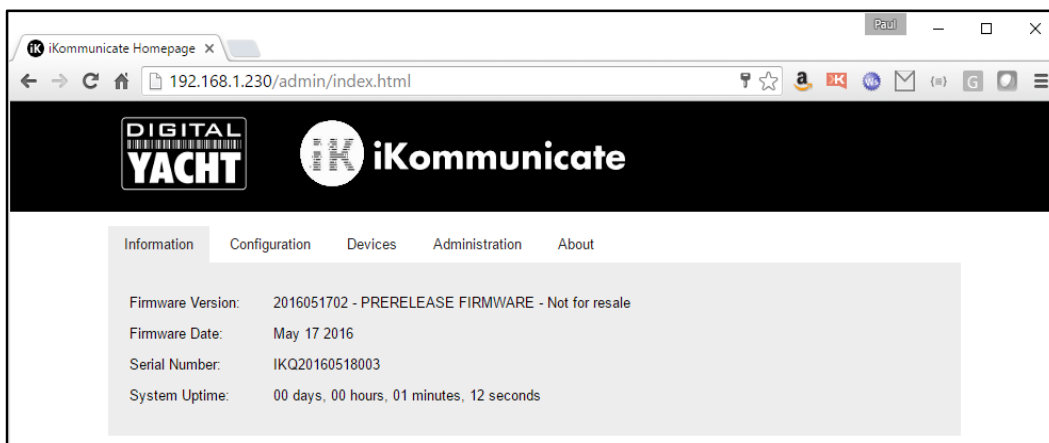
Paul

iKommunicate Homepage ×

192.168.1.230/admin/index.html

DIGITAL YACHT

iK iKommunicate

Information Configuration Devices Administration About

| | |
|---|---|
| Firmware Version: | 2016051702 - PRERELEASE FIRMWARE - Not for resale |
| Firmware Date: | May 17 2016 |
| Serial Number: | IKQ20160518003 |
| System Uptime: | 00 days, 00 hours, 01 minutes, 12 seconds |